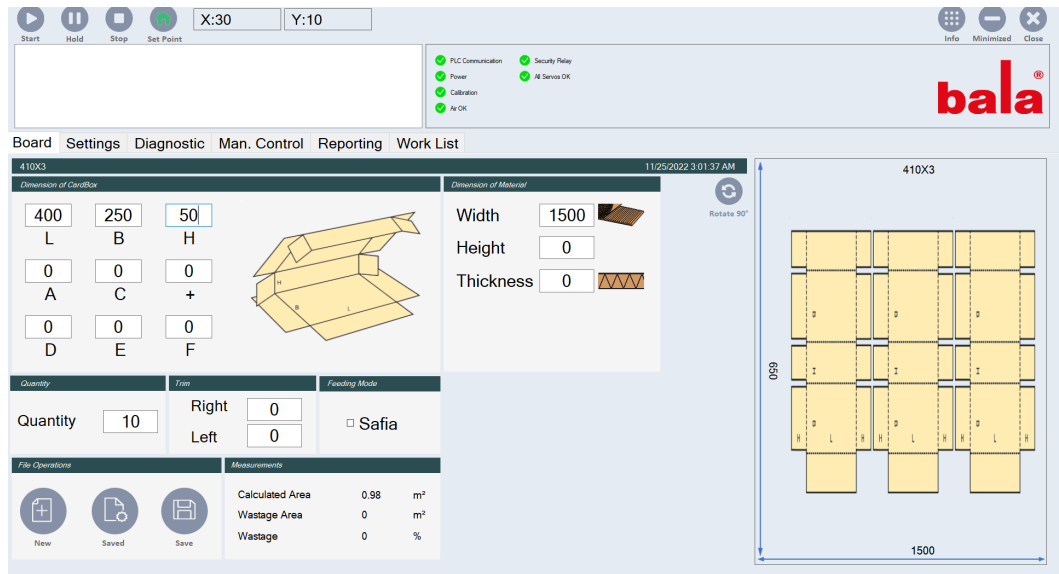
Start Hold Stop Set Point X:30 Y:10

Info Minimized Close

PLC Communication
Power
Calibration
Air OK
Security Relay
All Servos OK

bala®

Board | Settings | Diagnostic | Man. Control | Reporting | Work List

410X3 11/25/2022 3:01:37 AM

Dimension of CardBox

400 L
250 B
50 H
0 A
0 C
0 +
0 D
0 E
0 F

H B L

Dimension of Material

Width 1500
Height 0
Thickness 0

Rotate 90°

Quantity

Quantity 10

Trim

Right 0
Left 0

Feeding Mode

Safia

File Operations

New Saved Save

Measurements

| Calculated Area | 0.98 | m² |
|---|---|---|
| Wastage Area | 0 | m² |
| Wastage | 0 | % |

410X3

650

1500

D D D
I I I
D D D
H L H H L H H L H